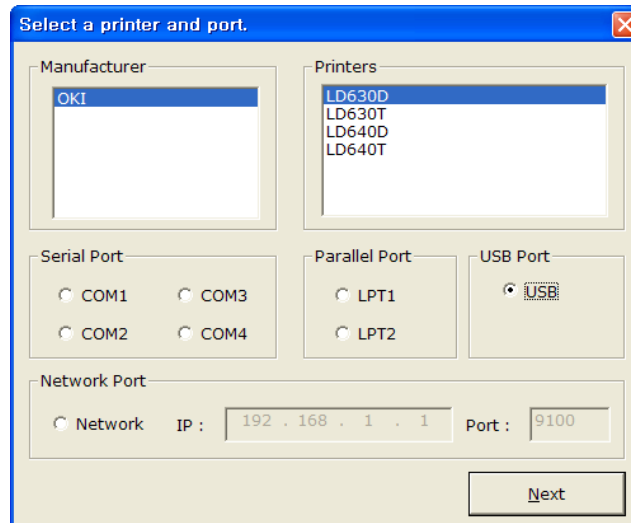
Select a printer and port.

Manufacturer

OKI

Printers

LD630D
LD630T
LD640D
LD640T

Serial Port

COM1
COM3
COM2
COM4

Parallel Port

LPT1
LPT2

USB Port

USB

Network Port

Network
IP : 192 . 168 . 1 . 1
Port : 9100

Next